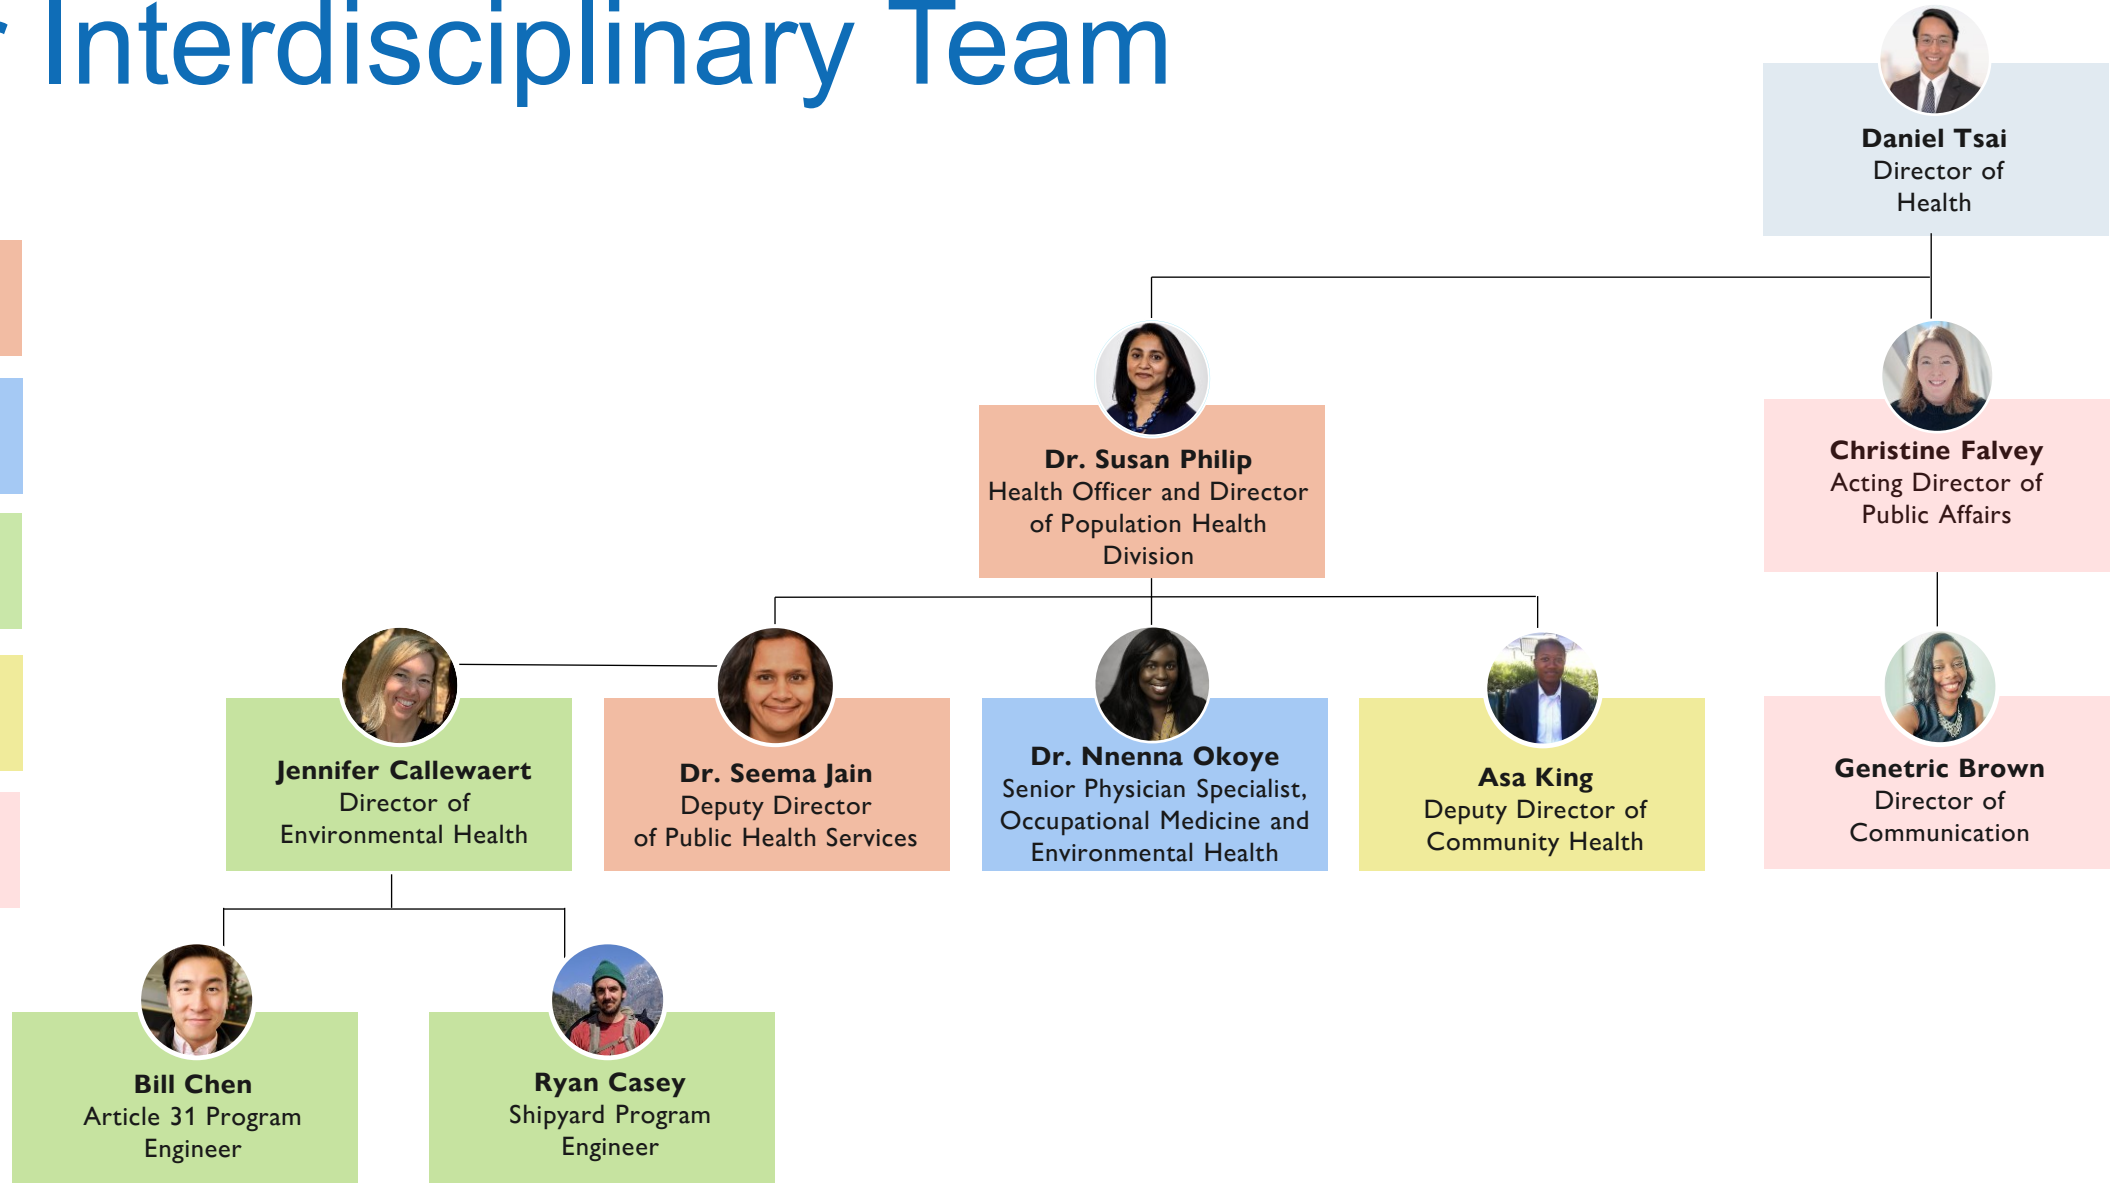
Interdisciplinary Team

Daniel Tsai
Director of Health

Dr. Susan Philip
Health Officer and Director of Population Health Division

Christine Falvey
Acting Director of Public Affairs

Jennifer Callewaert
Director of Environmental Health

Dr. Seema Jain
Deputy Director of Public Health Services

Dr. Nnenna Okoye
Senior Physician Specialist, Occupational Medicine and Environmental Health

Asa King
Deputy Director of Community Health

Genetric Brown
Director of Communication

Bill Chen
Article 31 Program Engineer

Ryan Casey
Shipyard Program Engineer